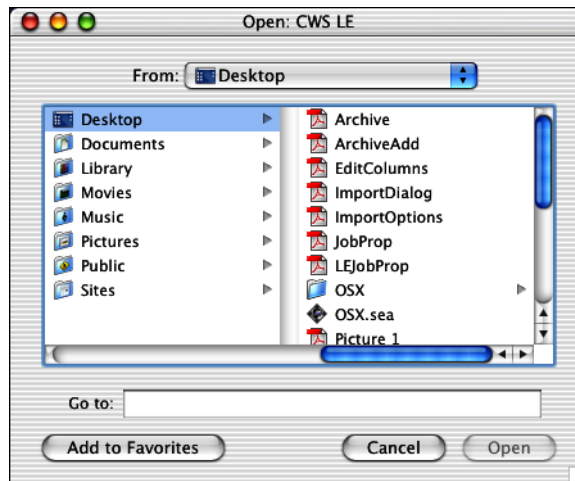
Open: CWS LE

From: Desktop

Desktop
Documents
Library
Movies
Music
Pictures
Public
Sites

Archive
ArchiveAdd
EditColumns
ImportDialog
ImportOptions
JobProp
LEJobProp
OSX
OSX.sea
Picture 1

Go to:

Add to Favorites
Cancel
Open